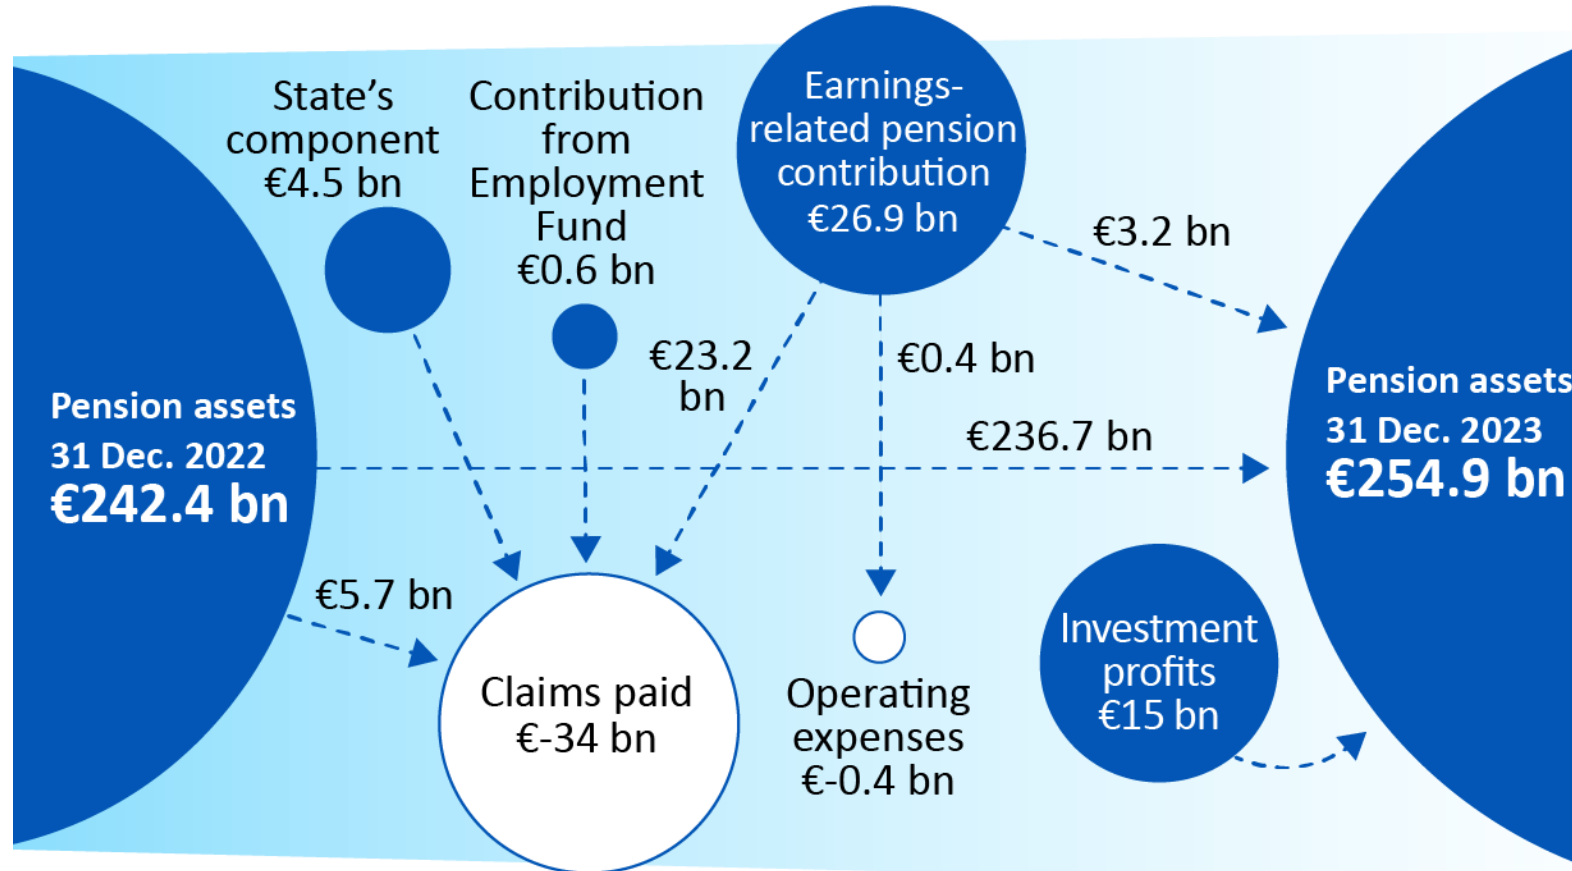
State's component €4.5 bn

Contribution from Employment Fund €0.6 bn

Earnings-related pension contribution €26.9 bn

€3.2 bn

€23.2 bn

€0.4 bn

Pension assets 31 Dec. 2022 €242.4 bn

€236.7 bn

Pension assets 31 Dec. 2023 €254.9 bn

€5.7 bn

Claims paid €-34 bn

Operating expenses €-0.4 bn

Investment profits €15 bn